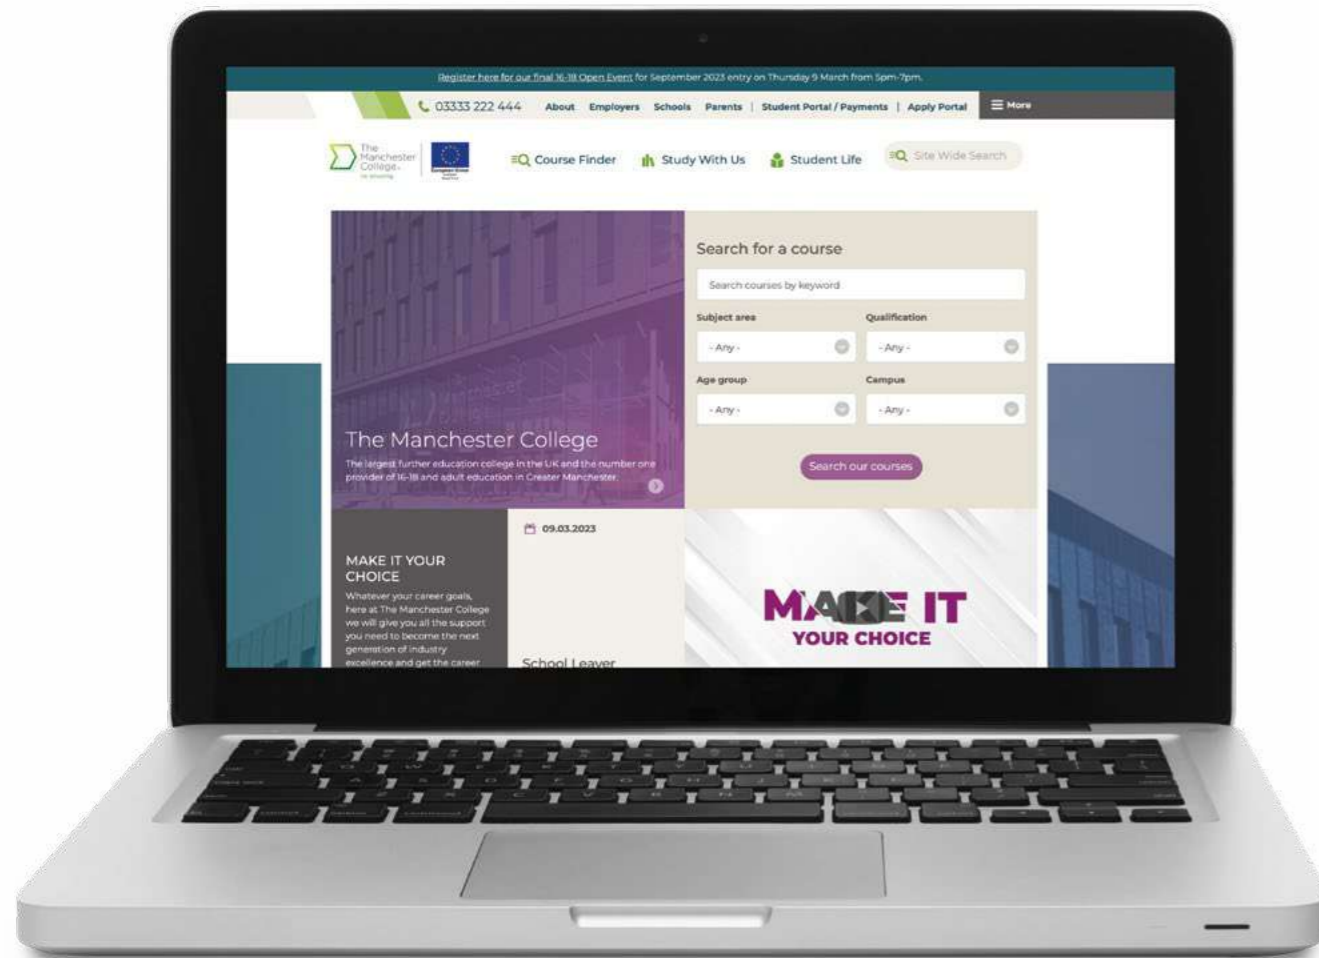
Register here for our final 16-18 Open Event for September 2023 entry on Thursday 9 March from 5pm-7pm.

03333 222 444 About Employers Schools Parents | Student Portal / Payments | Apply Portal More

The Manchester College

Course Finder Study With Us Student Life Site Wide Search

Search for a course

Search courses by keyword

Subject area

- Any -

Qualification

- Any -

Age group

- Any -

Campus

- Any -

Search our courses

The Manchester College

The largest further education college in the UK and the number one provider of 16-18 and adult education in Greater Manchester.

MAKE IT YOUR CHOICE

Whatever your career goals, here at The Manchester College we will give you all the support you need to become the next generation of industry excellence and get the career

09.03.2023

School Leaver

MAKE IT YOUR CHOICE